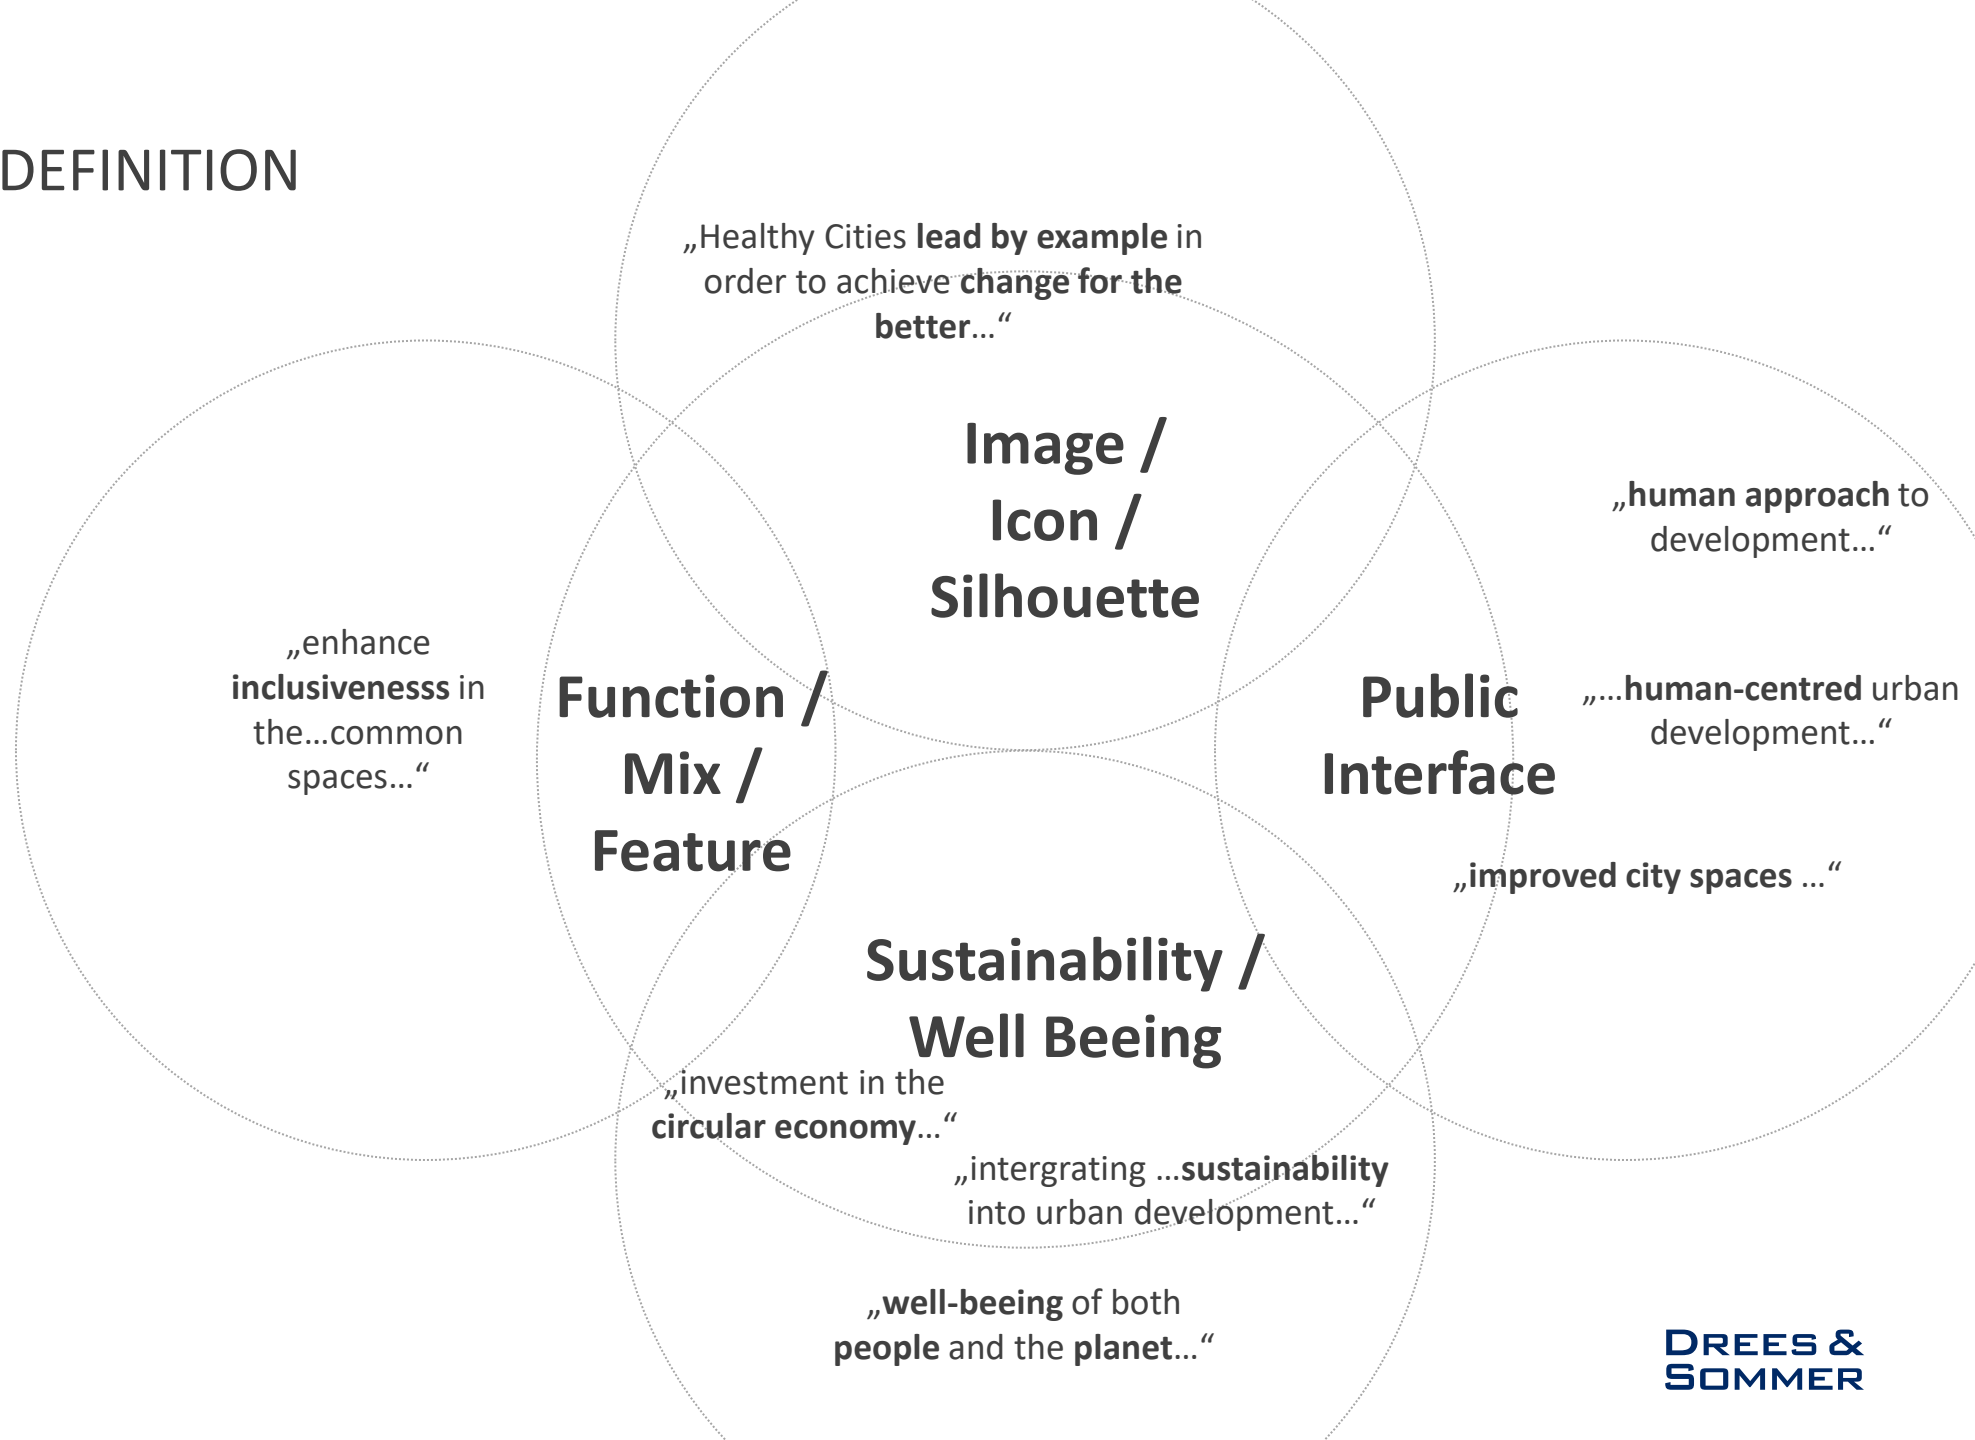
DEFINITION

„Healthy Cities lead by example in order to achieve change for the better…“

Image / Icon / Silhouette

„human approach to development…“

„enhance inclusivenesss in the…common spaces…“

Function / Mix / Feature

Public Interface

„…human-centred urban development…“

„improved city spaces …“

Sustainability / Well Beeing

„investment in the circular economy…“

„intergrating …sustainability into urban development…“

„well-beeing of both people and the planet…“

DREES & SOMMER